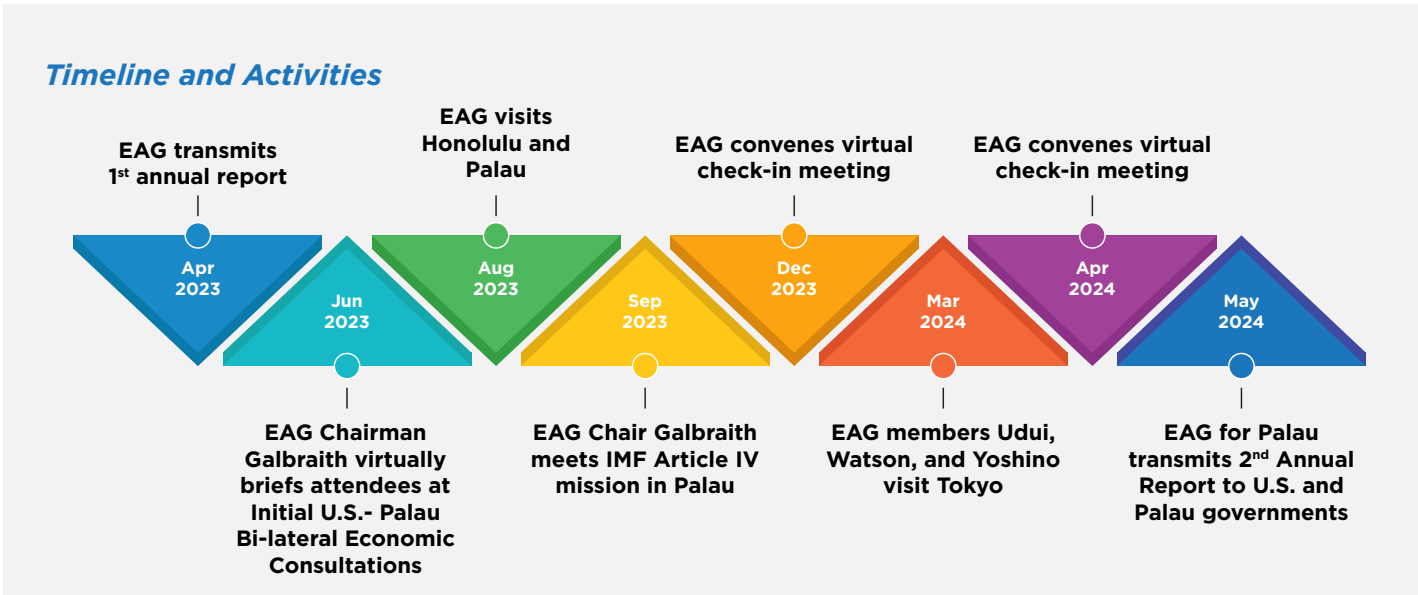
Timeline and Activities

EAG transmits 1$^{st}$ annual report

Apr 2023

Jun 2023

EAG Chairman Galbraith virtually briefs attendees at Initial U.S.- Palau Bi-lateral Economic Consultations

EAG visits Honolulu and Palau

Aug 2023

Sep 2023

EAG Chair Galbraith meets IMF Article IV mission in Palau

EAG convenes virtual check-in meeting

Dec 2023

Mar 2024

EAG members Udui, Watson, and Yoshino visit Tokyo

EAG convenes virtual check-in meeting

Apr 2024

May 2024

EAG for Palau transmits 2$^{nd}$ Annual Report to U.S. and Palau governments